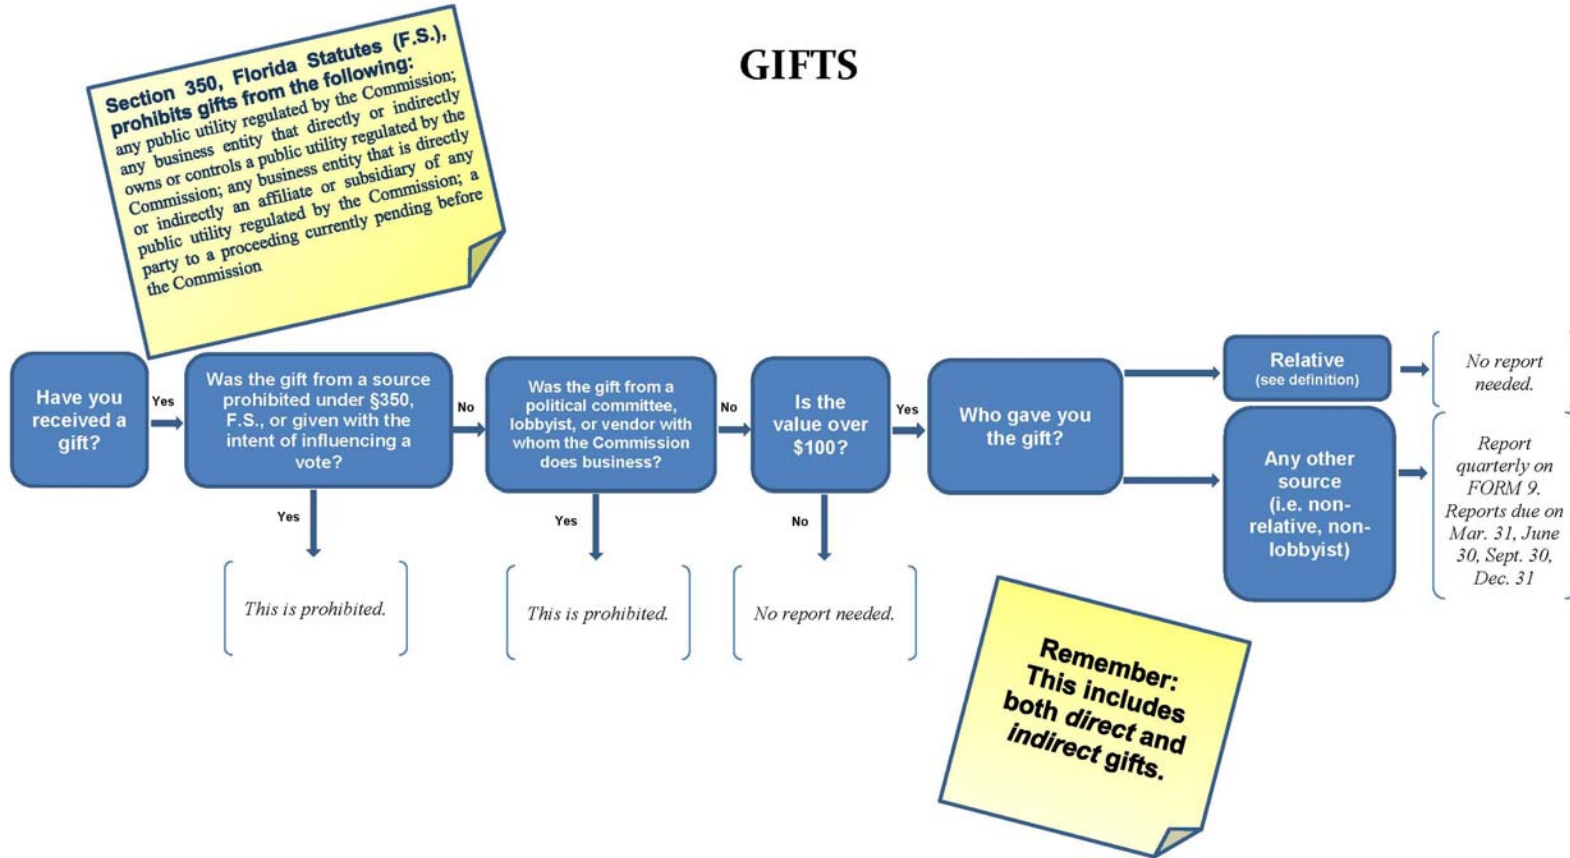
GIFTS

Section 350, Florida Statutes (F.S.), prohibits gifts from the following: any public utility regulated by the Commission; any business entity that directly or indirectly owns or controls a public utility regulated by the Commission; any business entity that is directly or indirectly an affiliate or subsidiary of any public utility regulated by the Commission; a party to a proceeding currently pending before the Commission

Have you received a gift?

Yes

Was the gift from a source prohibited under §350, F.S., or given with the intent of influencing a vote?

Yes

This is prohibited.

No

Was the gift from a political committee, lobbyist, or vendor with whom the Commission does business?

Yes

This is prohibited.

No

Is the value over $100?

No

No report needed.

Yes

Who gave you the gift?

Relative (see definition)

No report needed.

Any other source (i.e. non-relative, non-lobbyist)

Report quarterly on FORM 9. Reports due on Mar. 31, June 30, Sept. 30, Dec. 31

Remember: This includes both direct and indirect gifts.